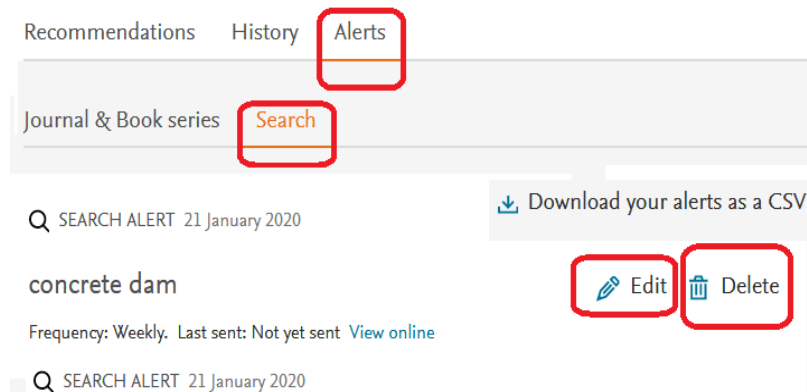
Recommendations History Alerts

Journal & Book series Search

Download your alerts as a CSV

SEARCH ALERT 21 January 2020

concrete dam

Edit Delete

Frequency: Weekly. Last sent: Not yet sent View online

SEARCH ALERT 21 January 2020